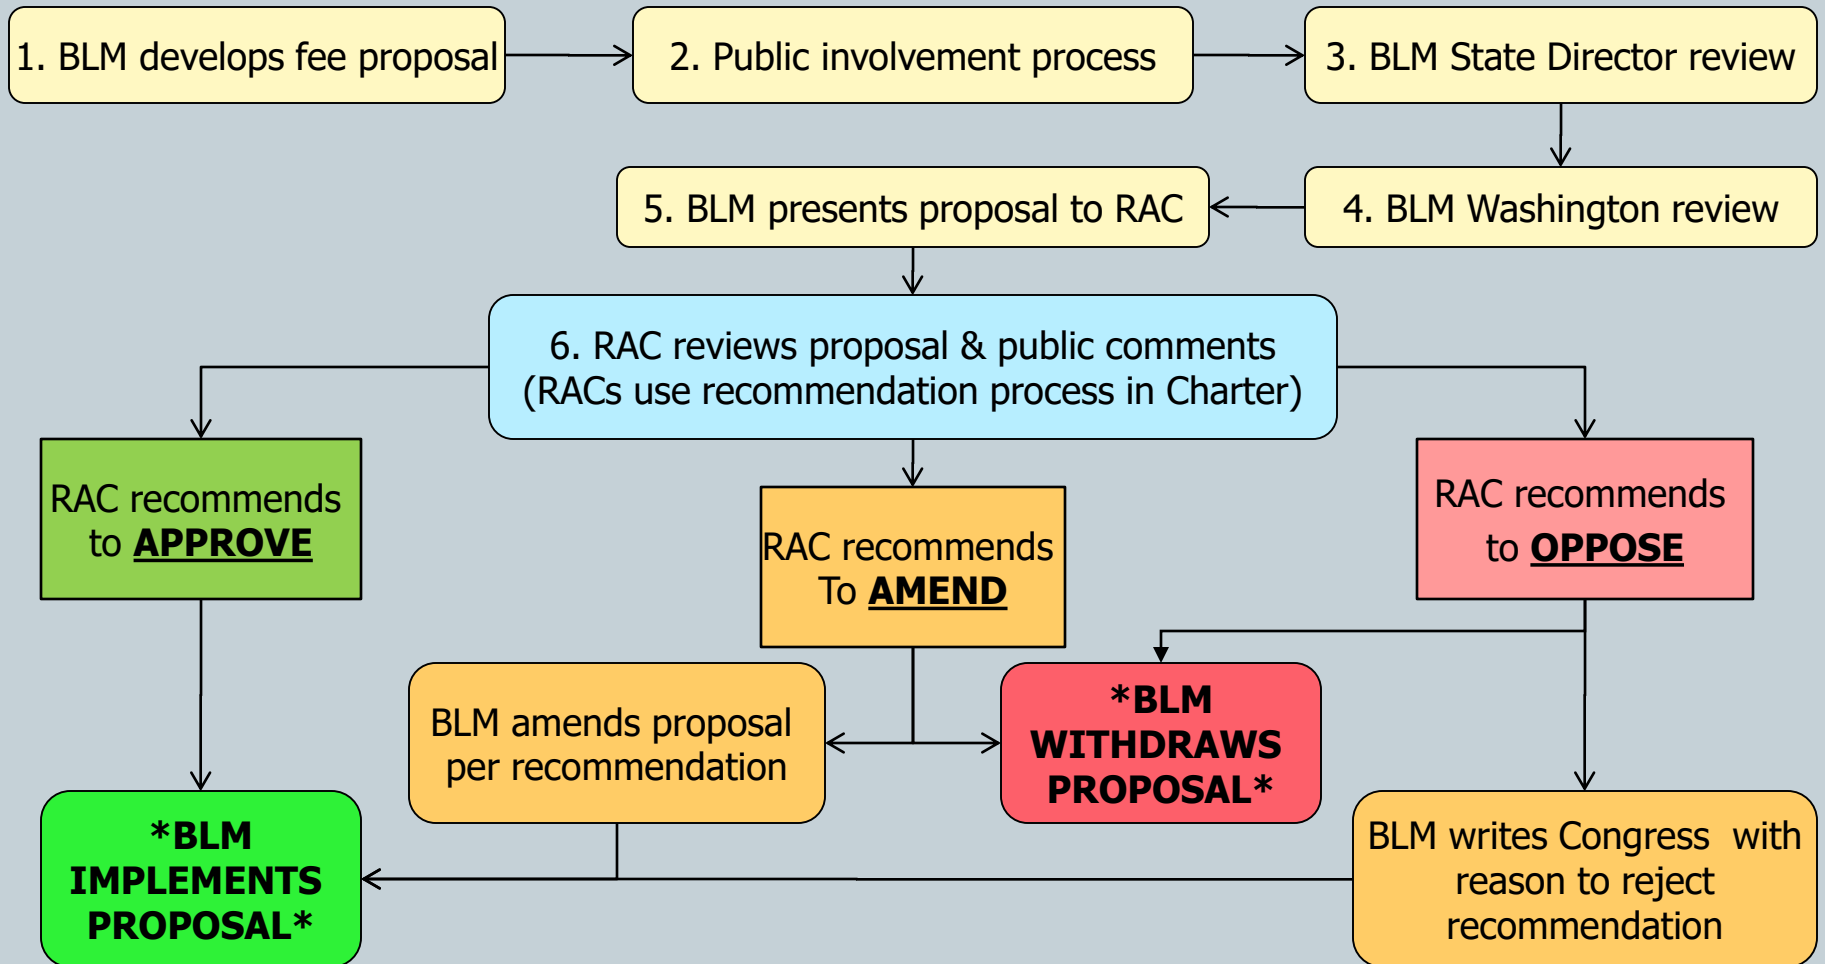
1. BLM develops fee proposal

2. Public involvement process

3. BLM State Director review

4. BLM Washington review

5. BLM presents proposal to RAC

6. RAC reviews proposal & public comments (RACs use recommendation process in Charter)

RAC recommends to **APPROVE**

RAC recommends To **AMEND**

RAC recommends to **OPPOSE**

BLM amends proposal per recommendation

*BLM WITHDRAWS PROPOSAL*

*BLM IMPLEMENTS PROPOSAL*

BLM writes Congress with reason to reject recommendation